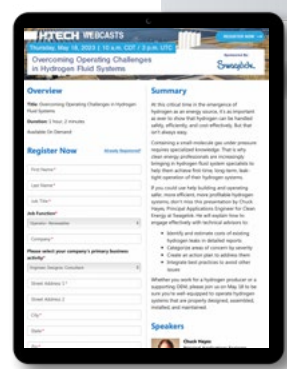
HYTECH WEBCASTS

Thursday, May 18, 2023 | 10 a.m. CDT / 3 p.m. UTC

REGISTER NOW

Overcoming Operating Challenges in Hydrogen Fluid Systems

Sponsored By: Swagelok

Overview

Title: Overcoming Operating Challenges in Hydrogen Fluid Systems

Duration: 1 hour, 2 minutes

Available On Demand

Register Now

Already Registered?

First Name*

Last Name*

Job Title*

Job Function*

Operator-Newsletter

Company*

Please select your company's primary business activity*

Engineer Designer Consultant

Street Address 1*

Street Address 2

City*

State*

Zip*

Summary

At this critical time in the emergence of hydrogen as an energy source, it is as important as ever to show that hydrogen can be handled safely, efficiently, and cost-effectively. But that isn't always easy.

Containing a small molecule gas under pressure requires specialized knowledge. That is why clean energy professionals are increasingly bringing in hydrogen fluid system specialists to help them achieve first-time, long-term, leak-tight operation of their hydrogen systems.

If you could use help building and operating safer, more efficient, more profitable hydrogen systems, don't miss this presentation by Chuck Hayes, Principal Applications Engineer for Clean Energy at Swagelok. He will explain how to engage effectively with technical advisors to:

Identify and estimate costs of existing hydrogen leaks in detailed reports

Categorize areas of concern by severity

Create an action plan to address them

Integrate best practices to avoid other issues

Whether you work for a hydrogen producer or a supporting OEM, please join us on May 18 to be sure you're well-equipped to operate hydrogen systems that are properly designed, assembled, installed, and maintained.

Speakers

Chuck Hayes